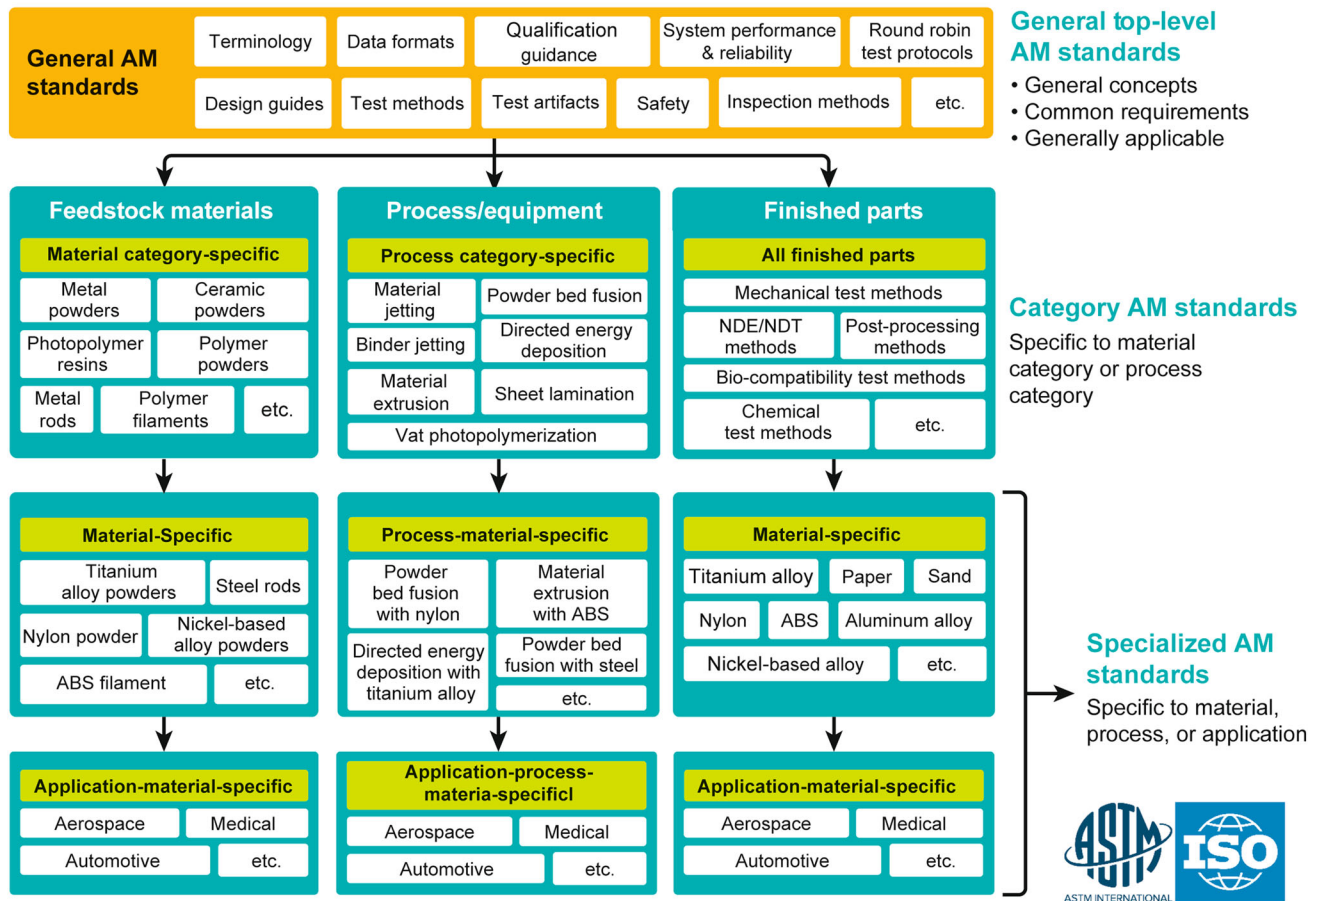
General AM standards

Terminology
Data formats
Qualification guidance
System performance & reliability
Round robin test protocols
Design guides
Test methods
Test artifacts
Safety
Inspection methods
etc.

General top-level AM standards
• General concepts
• Common requirements
• Generally applicable

Feedstock materials
Material category-specific
Metal powders
Ceramic powders
Photopolymer resins
Polymer powders
Metal rods
Polymer filaments
etc.

Process/equipment
Process category-specific
Material jetting
Powder bed fusion
Binder jetting
Directed energy deposition
Material extrusion
Sheet lamination
Vat photopolymerization

Finished parts
All finished parts
Mechanical test methods
NDE/NDT methods
Post-processing methods
Bio-compatibility test methods
Chemical test methods
etc.

Category AM standards
Specific to material category or process category

Material-Specific
Titanium alloy powders
Steel rods
Nylon powder
Nickel-based alloy powders
ABS filament
etc.

Process-material-specific
Powder bed fusion with nylon
Material extrusion with ABS
Directed energy deposition with titanium alloy
Powder bed fusion with steel
etc.

Material-specific
Titanium alloy
Paper
Sand
Nylon
ABS
Aluminum alloy
Nickel-based alloy
etc.

Specialized AM standards
Specific to material, process, or application

Application-material-specific
Aerospace
Medical
Automotive
etc.

Application-process-materia-specificl
Aerospace
Medical
Automotive
etc.

Application-material-specific
Aerospace
Medical
Automotive
etc.

ASTM
ASTM INTERNATIONAL
ISO